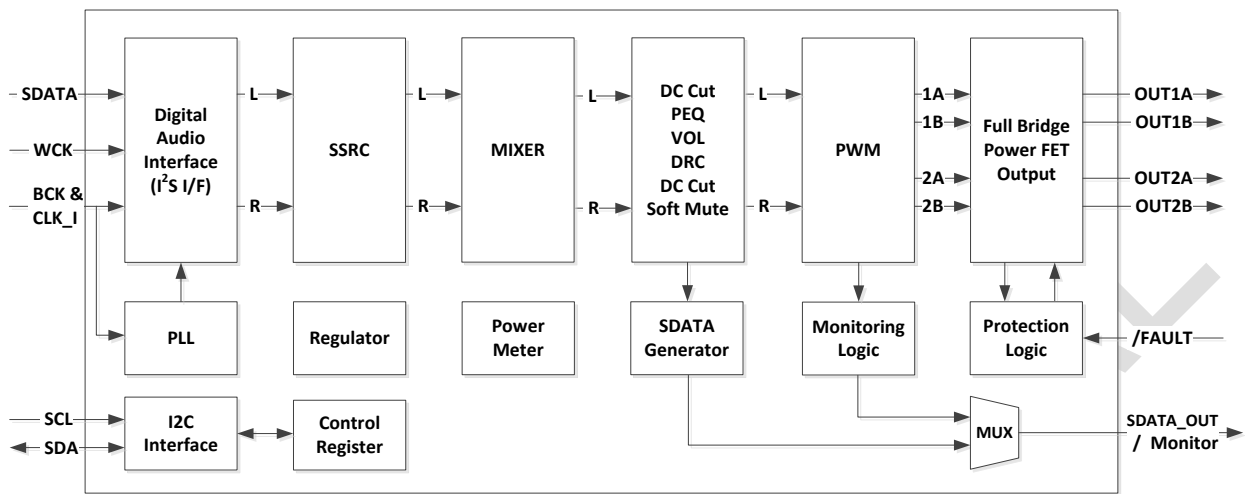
SDATA
WCK
BCK &
CLK_I

Digital Audio Interface ($I^2S$ I/F)

L
R

SSRC

L
R

MIXER

L
R

DC Cut
PEQ
VOL
DRC
DC Cut
Soft Mute

L
R

PWM

1A
1B
2A
2B

Full Bridge Power FET Output

OUT1A
OUT1B
OUT2A
OUT2B

PLL

Regulator

Power Meter

SDATA Generator

Monitoring Logic

Protection Logic

/FAULT

SCL
SDA

I2C Interface

Control Register

MUX

SDATA_OUT
/ Monitor